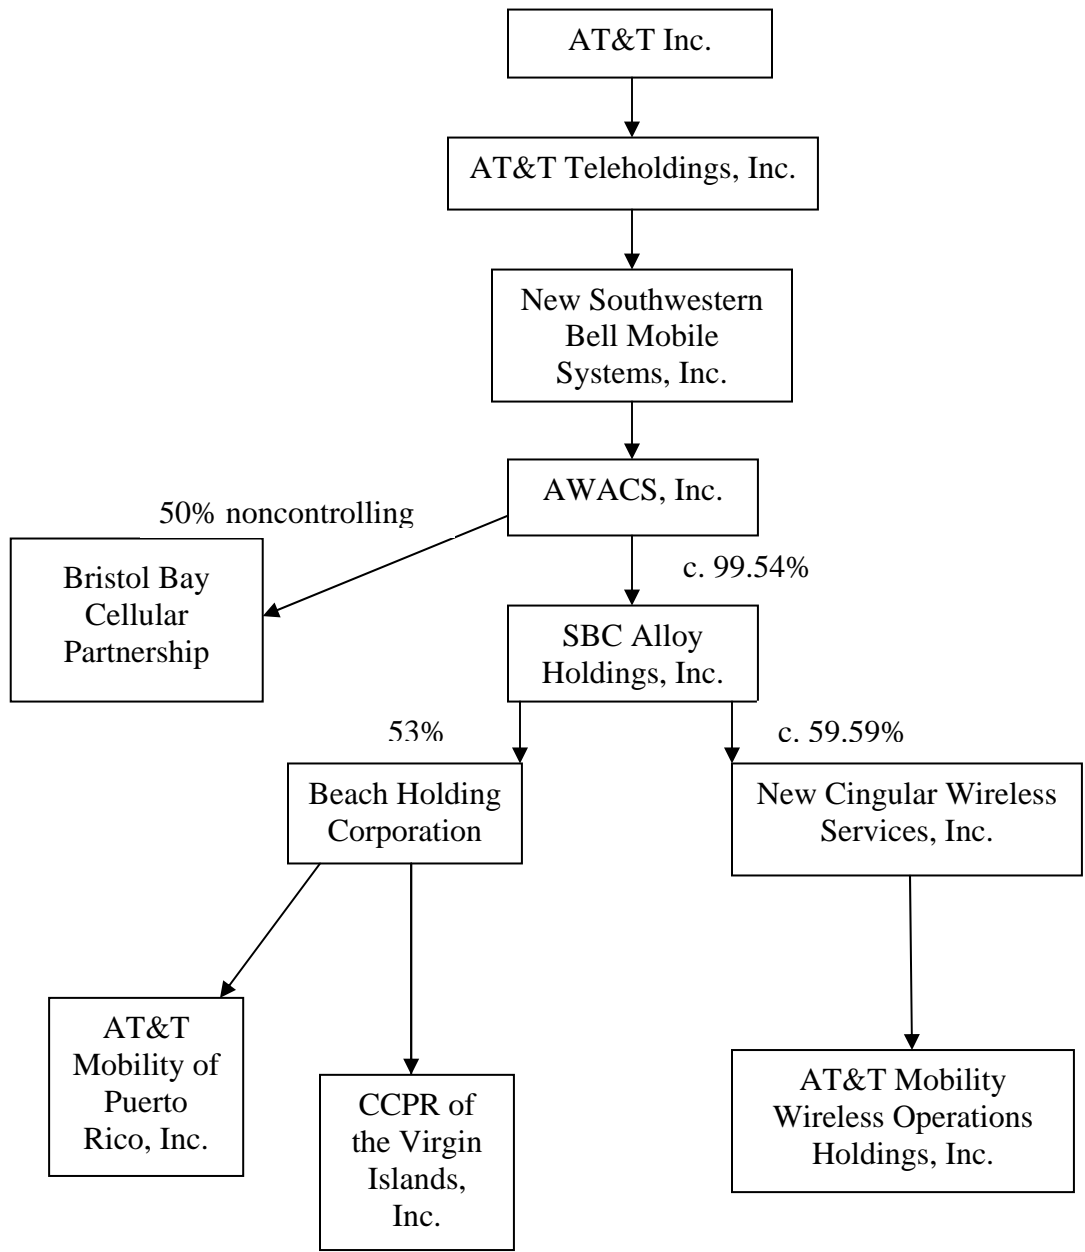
AT&T Inc.

AT&T Teleholdings, Inc.

New Southwestern Bell Mobile Systems, Inc.

AWACS, Inc.

50% noncontrolling

Bristol Bay Cellular Partnership

c. 99.54%

SBC Alloy Holdings, Inc.

53%

c. 59.59%

Beach Holding Corporation

New Cingular Wireless Services, Inc.

AT&T Mobility of Puerto Rico, Inc.

CCPR of the Virgin Islands, Inc.

AT&T Mobility Wireless Operations Holdings, Inc.